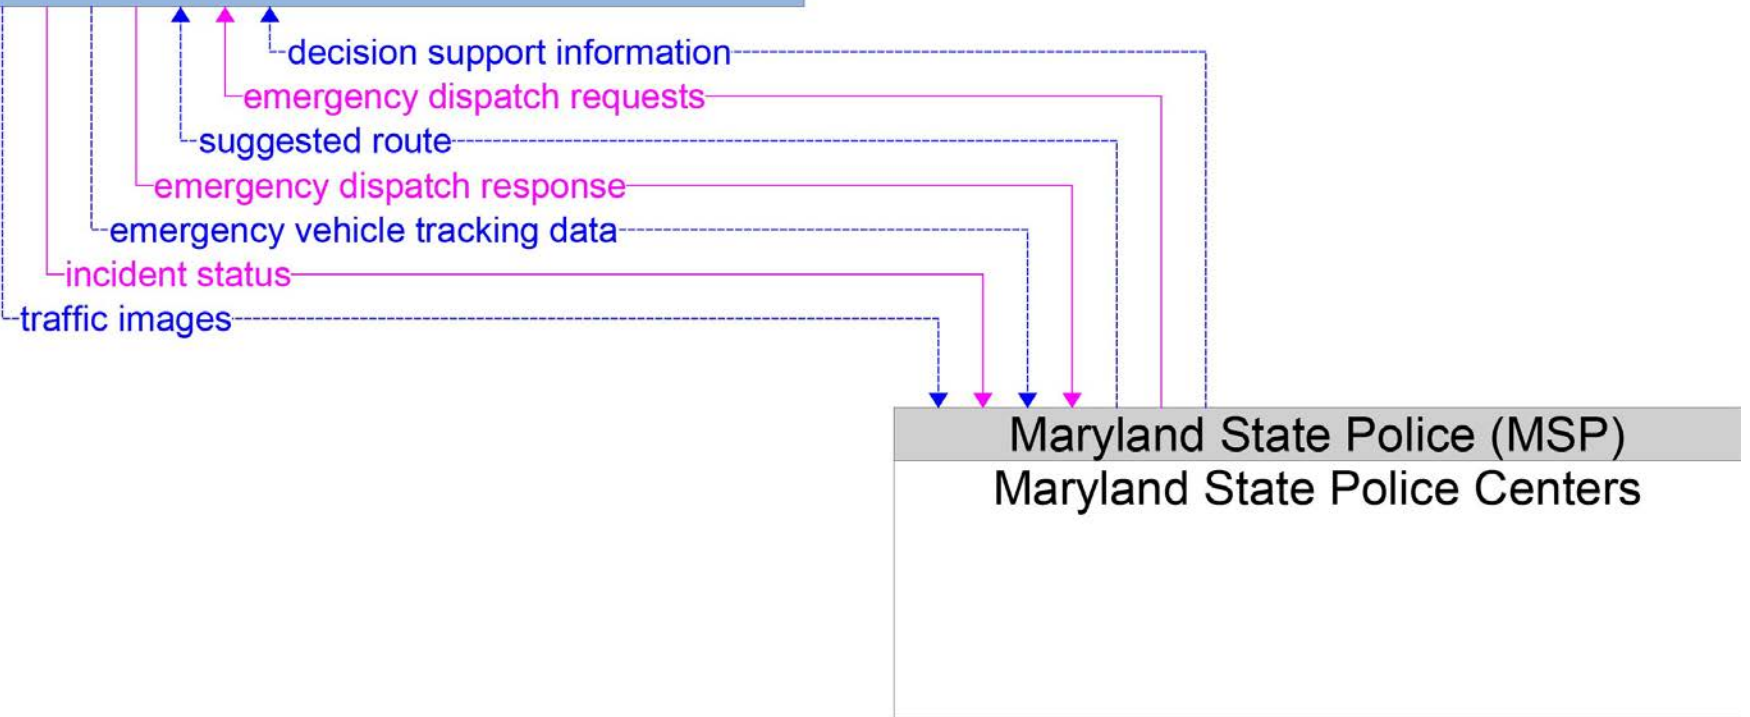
decision support information
emergency dispatch requests
suggested route
emergency dispatch response
emergency vehicle tracking data
incident status
traffic images

Maryland State Police (MSP)
Maryland State Police Centers